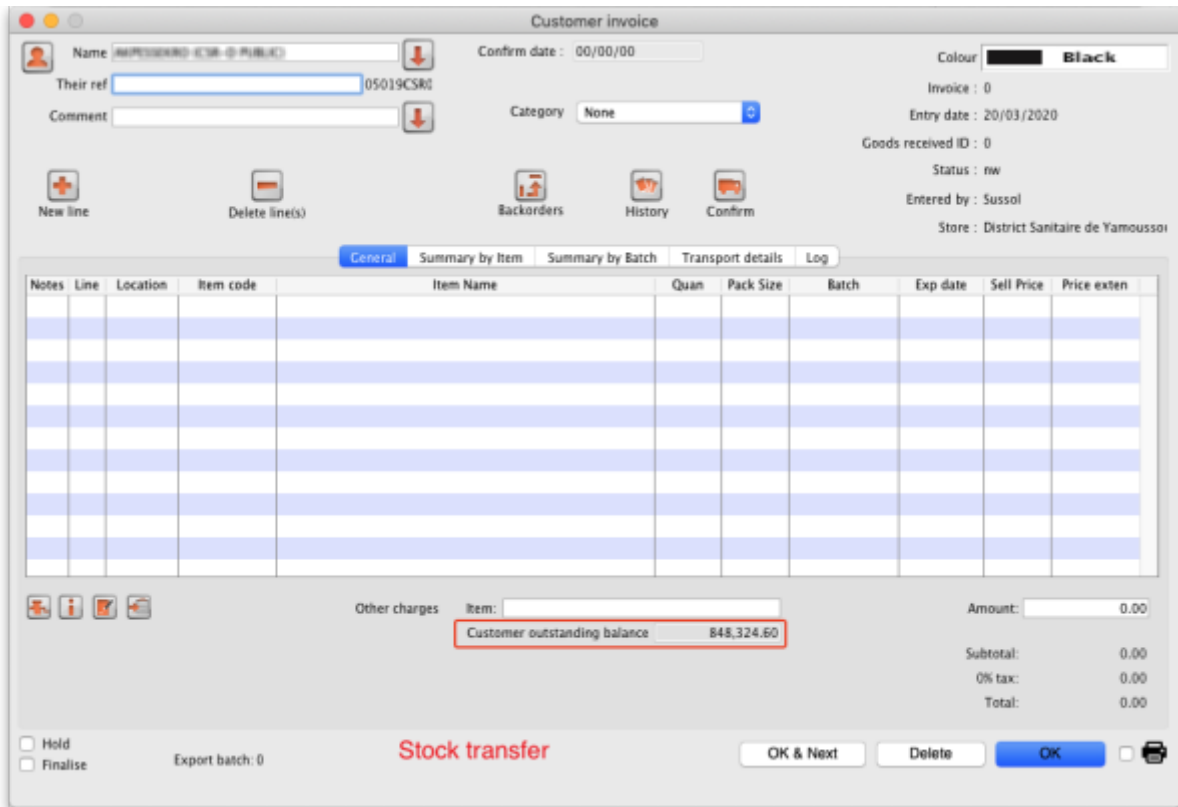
Customer invoice

Name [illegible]
Their ref
05019CSRI
Comment

Confirm date : 00/00/00

Category None

Colour Black
Invoice : 0
Entry date : 20/03/2020
Goods received ID : 0
Status : nw
Entered by : Sussol
Store : District Sanitaire de Yamoussou

New line
Delete line(s)
Backorders
History
Confirm

General | Summary by Item | Summary by Batch | Transport details | Log

| Notes | Line | Location | Item code | Item Name | Quan | Pack Size | Batch | Exp date | Sell Price | Price exten |
|---|---|---|---|---|---|---|---|---|---|---|

Other charges Item:
Amount: 0.00
Customer outstanding balance 848,324.60

Subtotal: 0.00
0% tax: 0.00
Total: 0.00

Hold
Finalise
Export batch: 0
Stock transfer
OK & Next
Delete
OK